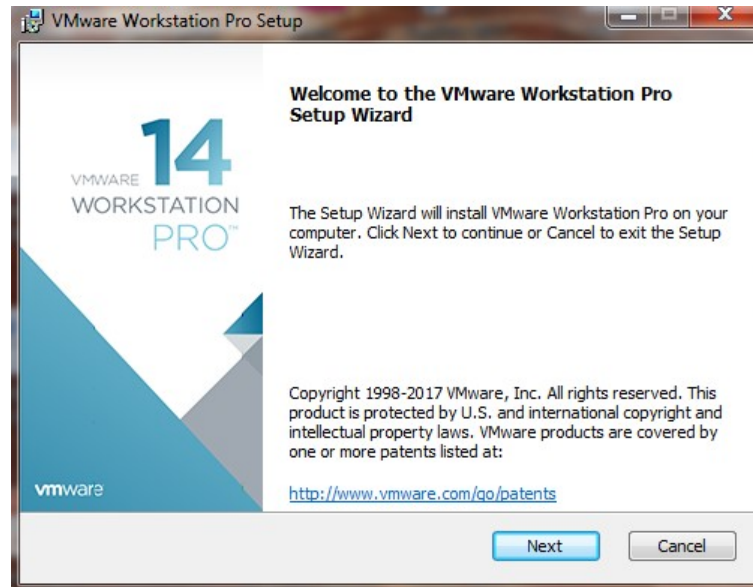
VMware Workstation Pro Setup

VMWARE 14
WORKSTATION
PRO™

vmware

Welcome to the VMware Workstation Pro Setup Wizard

The Setup Wizard will install VMware Workstation Pro on your computer. Click Next to continue or Cancel to exit the Setup Wizard.

Copyright 1998-2017 VMware, Inc. All rights reserved. This product is protected by U.S. and international copyright and intellectual property laws. VMware products are covered by one or more patents listed at:

http://www.vmware.com/go/patents

Next

Cancel